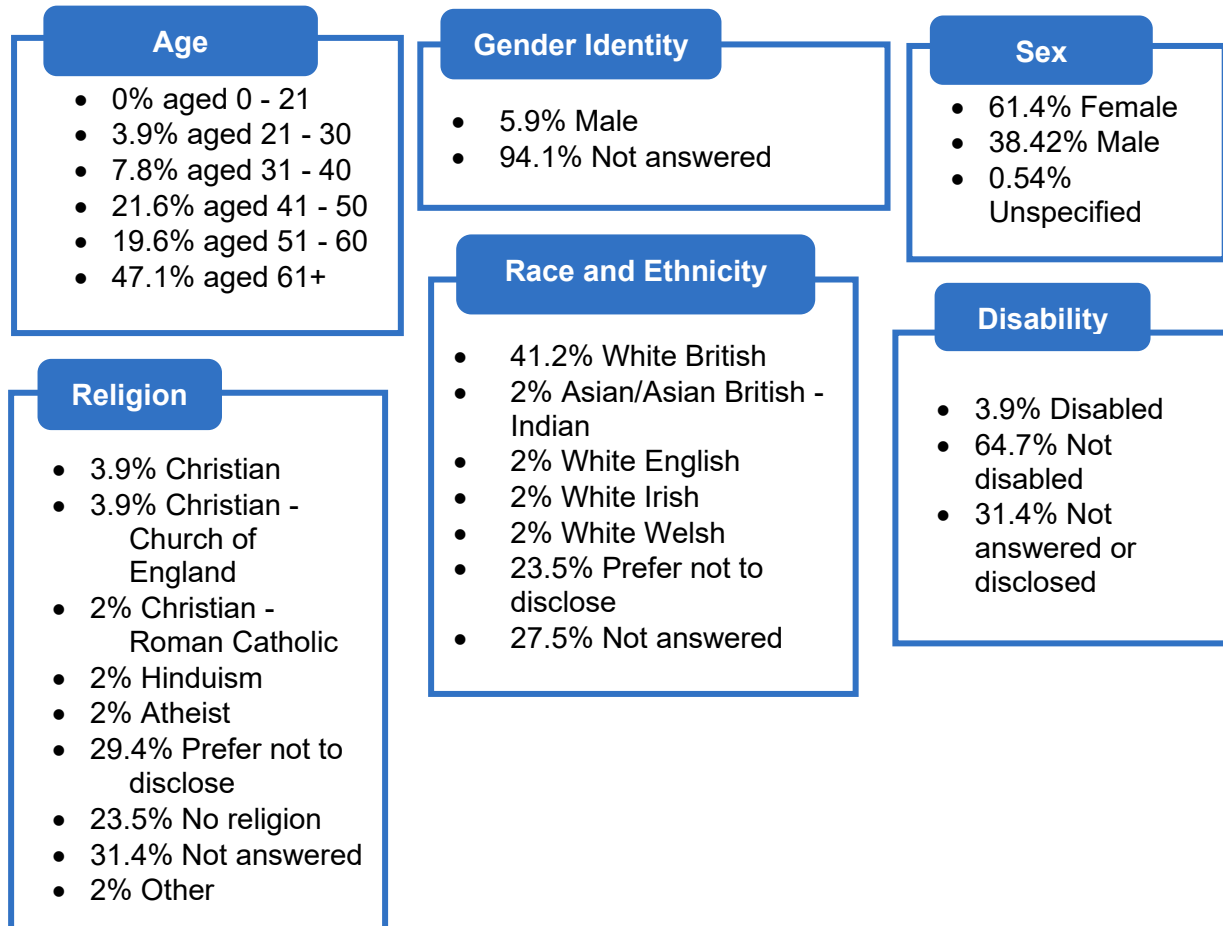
Age

- 0% aged 0 - 21
- 3.9% aged 21 - 30
- 7.8% aged 31 - 40
- 21.6% aged 41 - 50
- 19.6% aged 51 - 60
- 47.1% aged 61+

Gender Identity

- 5.9% Male
- 94.1% Not answered

Sex

- 61.4% Female
- 38.42% Male
- 0.54% Unspecified

Religion

- 3.9% Christian
- 3.9% Christian - Church of England
- 2% Christian - Roman Catholic
- 2% Hinduism
- 2% Atheist
- 29.4% Prefer not to disclose
- 23.5% No religion
- 31.4% Not answered
- 2% Other

Race and Ethnicity

- 41.2% White British
- 2% Asian/Asian British - Indian
- 2% White English
- 2% White Irish
- 2% White Welsh
- 23.5% Prefer not to disclose
- 27.5% Not answered

Disability

- 3.9% Disabled
- 64.7% Not disabled
- 31.4% Not answered or disclosed